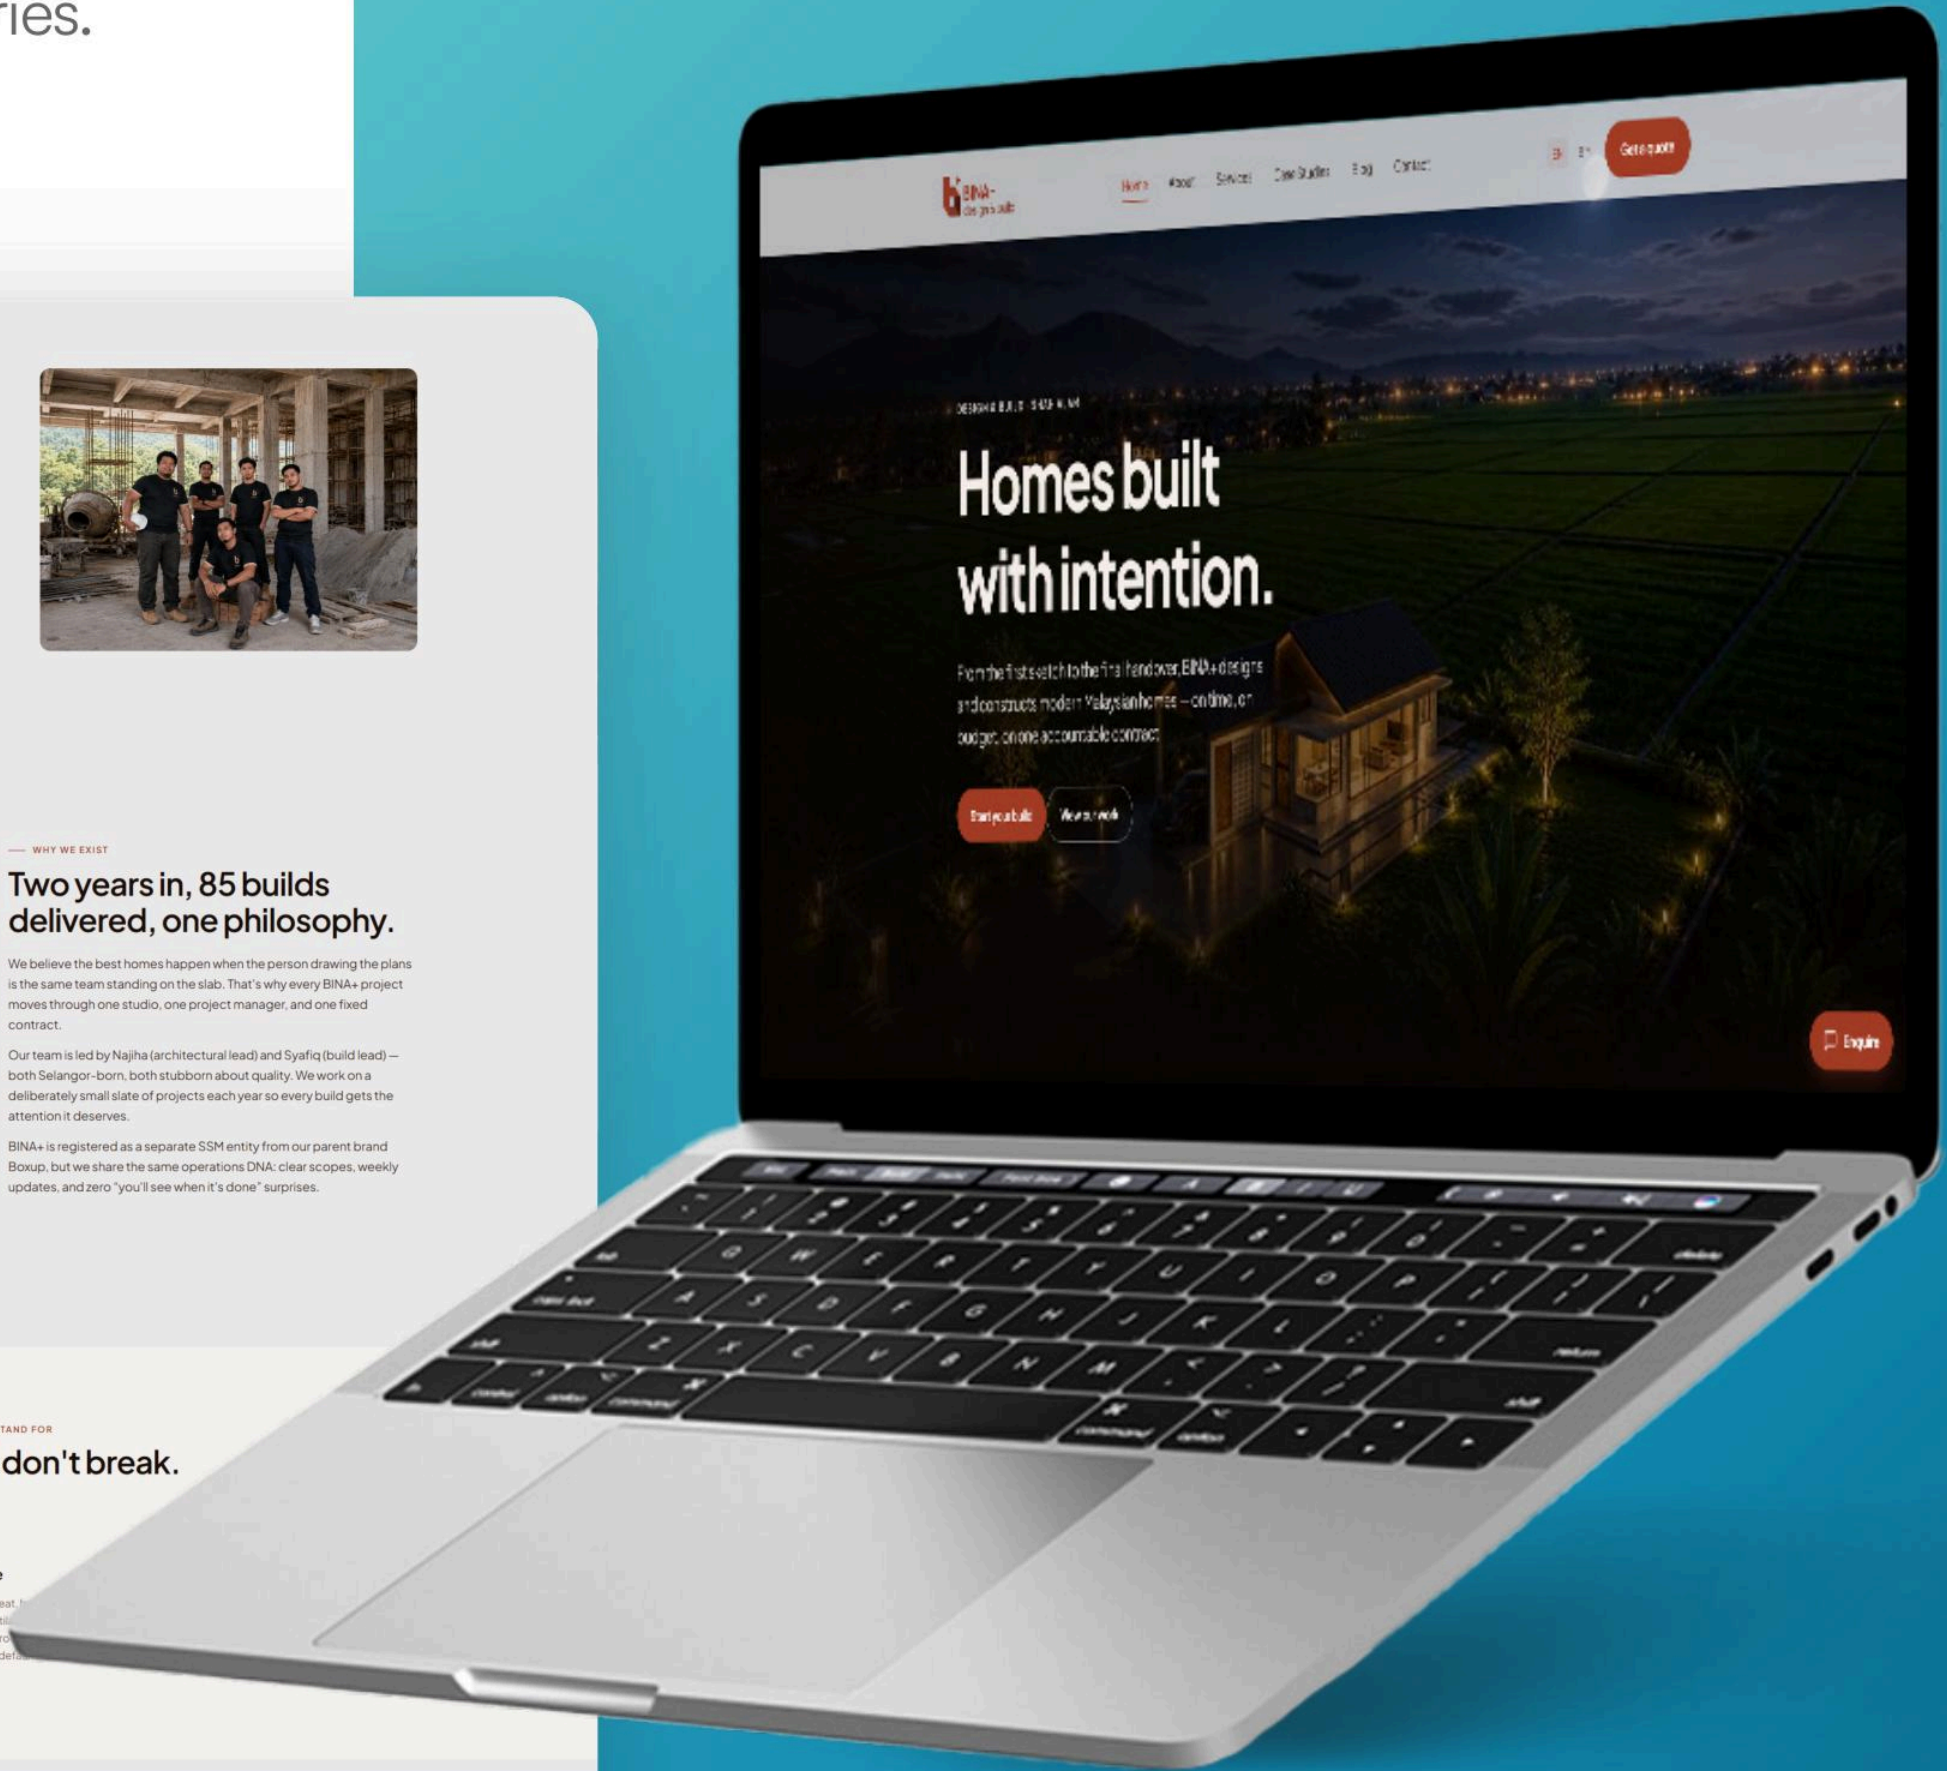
ries.

— WHY WE EXIST

Two years in, 85 builds delivered, one philosophy.

We believe the best homes happen when the person drawing the plans is the same team standing on the slab. That's why every BINA+ project moves through one studio, one project manager, and one fixed contract.

Our team is led by Najiha (architectural lead) and Syafiq (build lead) — both Selangor-born, both stubborn about quality. We work on a deliberately small slate of projects each year so every build gets the attention it deserves.

BINA+ is registered as a separate SSM entity from our parent brand Boxup, but we share the same operations DNA: clear scopes, weekly updates, and zero "you'll see when it's done" surprises.

TAND FOR

don't break.

BINA+ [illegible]

Home About Services Case Studies Blog Contact

Get a quote

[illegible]

Homes built with intention.

From the first sketch to the final handover, BINA+ designs and constructs modern Malaysian homes — on time, on budget, on one accountable contract.

Start your build View our work

Enquire